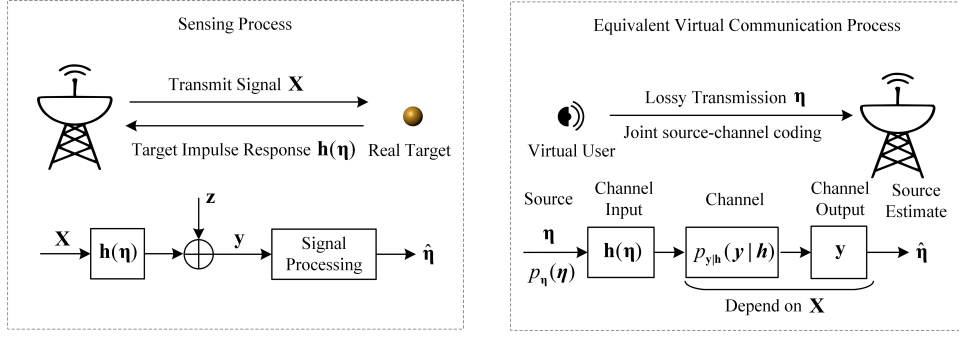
Sensing Process

Transmit Signal $\mathbf{X}$

Target Impulse Response $\mathbf{h}(\boldsymbol{\eta})$

Real Target

$\mathbf{z}$

$\mathbf{X}$

$\mathbf{h}(\boldsymbol{\eta})$

$\mathbf{y}$

Signal Processing

$\hat{\boldsymbol{\eta}}$

Equivalent Virtual Communication Process

Lossy Transmission $\boldsymbol{\eta}$

Joint source-channel coding

Virtual User

Source

Channel Input

Channel

Channel Output

Source Estimate

$\boldsymbol{\eta}$

$p_{\boldsymbol{\eta}}(\boldsymbol{\eta})$

$\mathbf{h}(\boldsymbol{\eta})$

$p_{\mathbf{y}|\mathbf{h}}(\boldsymbol{y} \mid \boldsymbol{h})$

$\mathbf{y}$

$\hat{\boldsymbol{\eta}}$

Depend on $\mathbf{X}$